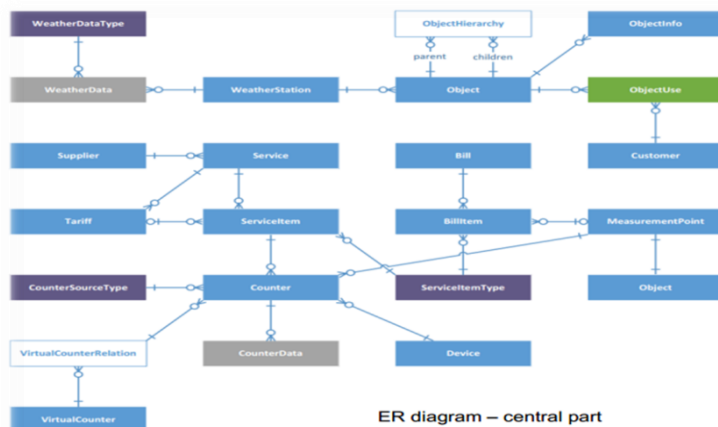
WeatherDataType

ObjectHierarchy

parent

children

ObjectInfo

WeatherData

WeatherStation

Object

ObjectUse

Supplier

Service

Bill

Customer

Tariff

ServiceItem

BillItem

MeasurementPoint

CounterSourceType

Counter

ServiceItemType

Object

VirtualCounterRelation

CounterData

Device

VirtualCounter

ER diagram – central part